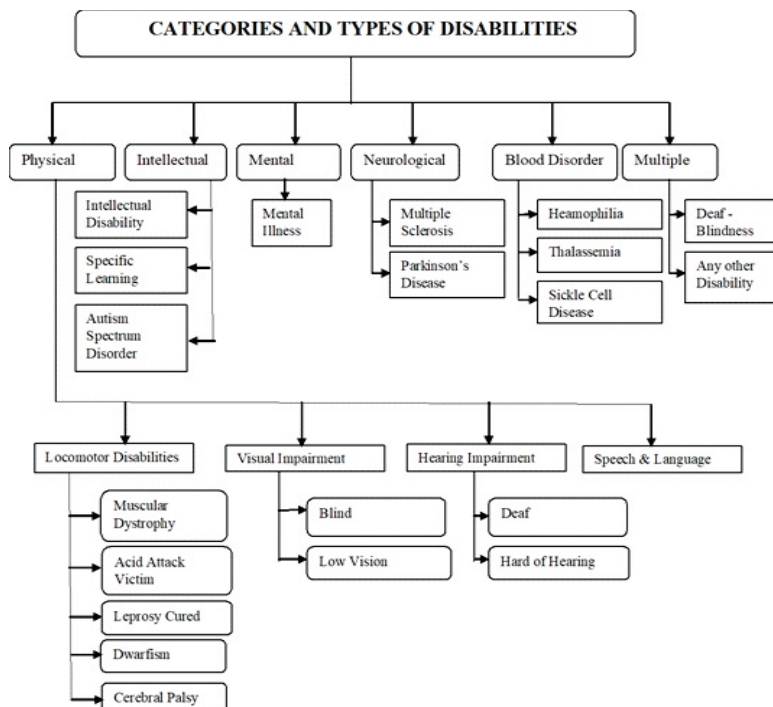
CATEGORIES AND TYPES OF DISABILITIES

Physical

Intellectual

Mental

Neurological

Blood Disorder

Multiple

Intellectual Disability

Specific Learning

Autism Spectrum Disorder

Mental Illness

Multiple Sclerosis

Parkinson's Disease

Heamophilia

Thalassemia

Sickle Cell Disease

Deaf - Blindness

Any other Disability

Locomotor Disabilities

Visual Impairment

Hearing Impairment

Speech & Language

Muscular Dystrophy

Acid Attack Victim

Leprosy Cured

Dwarfism

Cerebral Palsy

Blind

Low Vision

Deaf

Hard of Hearing